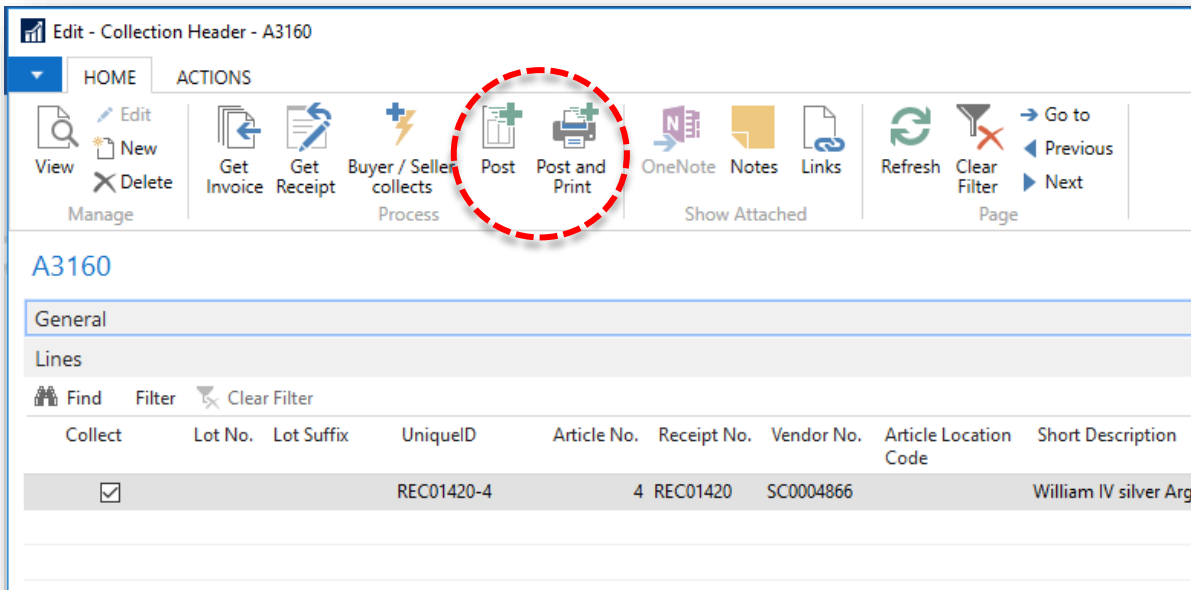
Edit - Collection Header - A3160

HOME ACTIONS

View Edit New Delete
Manage

Get Invoice Get Receipt Buyer / Seller collects Post Post and Print
Process

OneNote Notes Links
Show Attached

Refresh Clear Filter Go to Previous Next
Page

A3160

General

Lines

Find Filter Clear Filter

| Collect | Lot No. | Lot Suffix | UniqueID | Article No. | Receipt No. | Vendor No. | Article Location Code | Short Description |
|---|---|---|---|---|---|---|---|---|
| ☑ | | | REC01420-4 | 4 | REC01420 | SC0004866 | | William IV silver Arg |